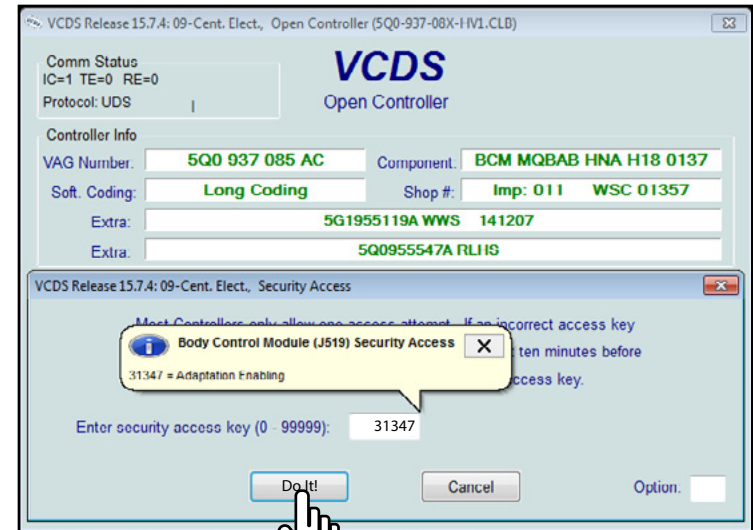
VCDS Release 15.7.4: 09-Cent. Elect., Open Controller (5Q0-937-08X-HV1.CLB)

Comm Status
IC=1 TE=0 RE=0
Protocol: UDS

VCDS
Open Controller

Controller Info
VAG Number: 5Q0 937 085 AC
Component: BCM MQBAB HNA H18 0137
Soft. Coding: Long Coding
Shop #: Imp: 011 WSC 01357
Extra: 5G1955119A WWS 141207
Extra: 5Q0955547A RLHS

VCDS Release 15.7.4: 09-Cent. Elect., Security Access

Most Controllers only allow one access attempt. If an incorrect access key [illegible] ten minutes before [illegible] ccess key.

Body Control Module (J519) Security Access
31347 = Adaptation Enabling

Enter security access key (0 - 99999): 31347

Do It!
Cancel
Option.